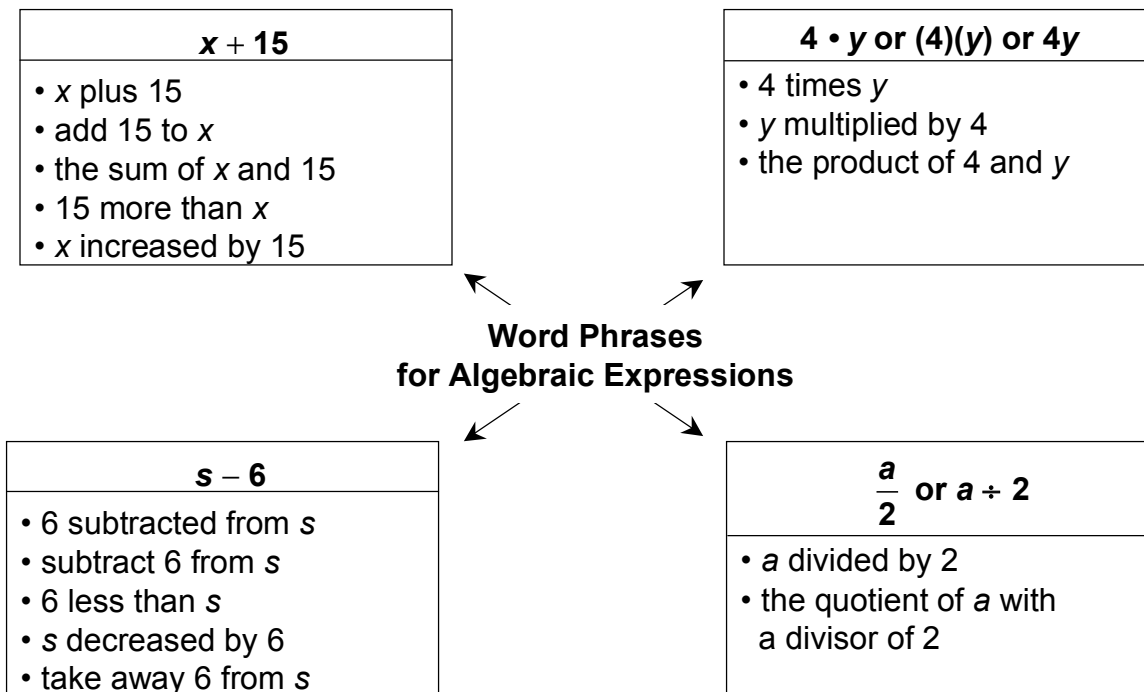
$x + 15$

• $x$ plus 15
• add 15 to $x$
• the sum of $x$ and 15
• 15 more than $x$
• $x$ increased by 15

$4 \cdot y$ or $(4)(y)$ or $4y$

• 4 times $y$
• $y$ multiplied by 4
• the product of 4 and $y$

Word Phrases for Algebraic Expressions

$s - 6$

• 6 subtracted from $s$
• subtract 6 from $s$
• 6 less than $s$
• $s$ decreased by 6
• take away 6 from $s$

$\frac{a}{2}$ or $a \div 2$

• $a$ divided by 2
• the quotient of $a$ with a divisor of 2